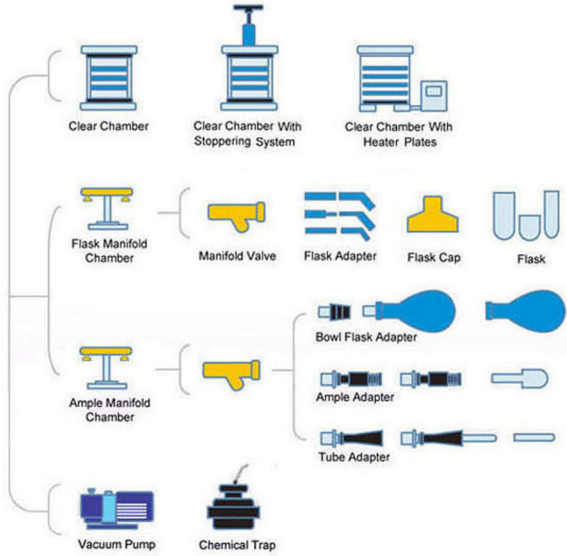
Clear Chamber

Clear Chamber With Stoppering System

Clear Chamber With Heater Plates

Flask Manifold Chamber

Manifold Valve

Flask Adapter

Flask Cap

Flask

Bowl Flask Adapter

Ample Manifold Chamber

Ample Adapter

Tube Adapter

Vacuum Pump

Chemical Trap